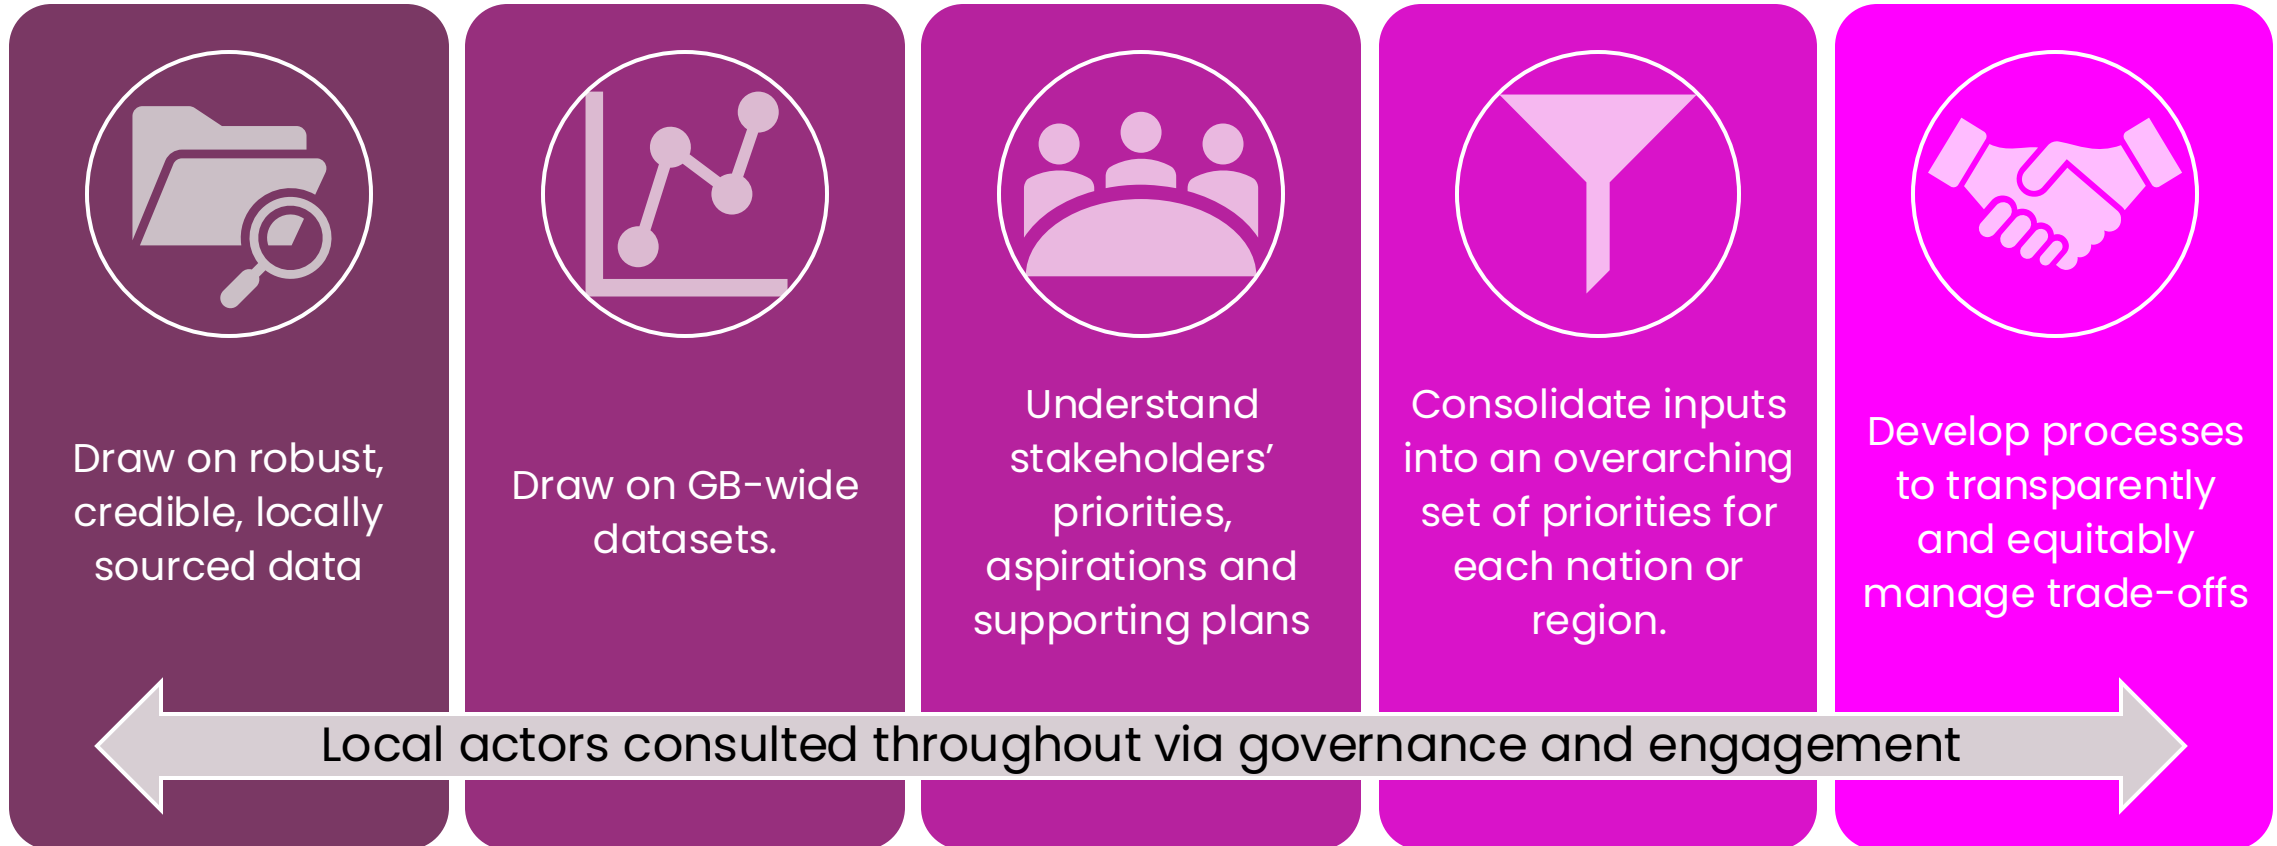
Draw on robust, credible, locally sourced data

Draw on GB-wide datasets.

Understand stakeholders' priorities, aspirations and supporting plans

Consolidate inputs into an overarching set of priorities for each nation or region.

Develop processes to transparently and equitably manage trade-offs

Local actors consulted throughout via governance and engagement